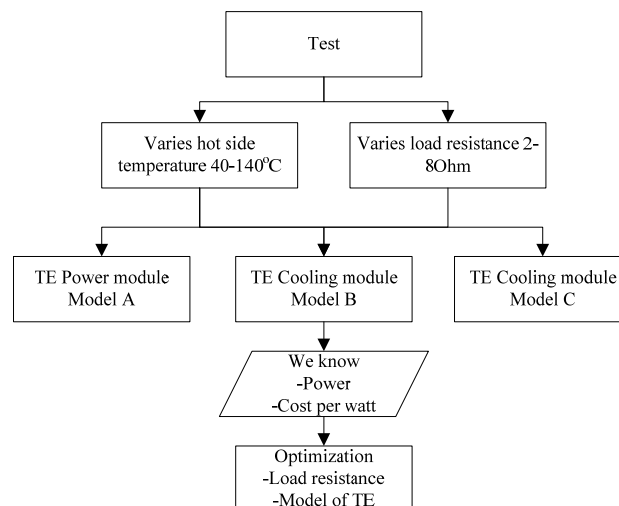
Test

Varies hot side temperature 40-140$^{o}$C

Varies load resistance 2-8Ohm

TE Power module Model A

TE Cooling module Model B

TE Cooling module Model C

We know
-Power
-Cost per watt

Optimization
-Load resistance
-Model of TE